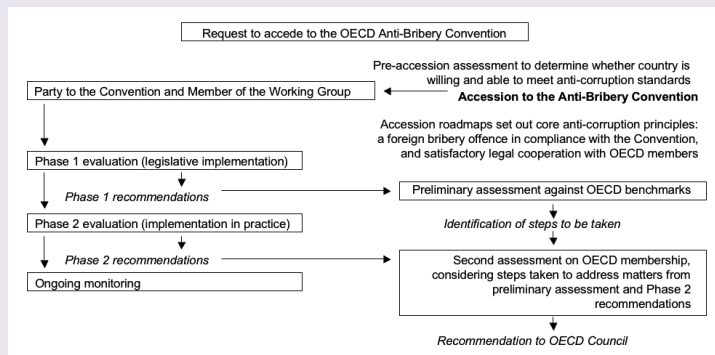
Request to accede to the OECD Anti-Bribery Convention

Pre-accession assessment to determine whether country is willing and able to meet anti-corruption standards

Party to the Convention and Member of the Working Group

**Accession to the Anti-Bribery Convention**

Accession roadmaps set out core anti-corruption principles: a foreign bribery offence in compliance with the Convention, and satisfactory legal cooperation with OECD members

Phase 1 evaluation (legislative implementation)

*Phase 1 recommendations*

Preliminary assessment against OECD benchmarks

Phase 2 evaluation (implementation in practice)

*Identification of steps to be taken*

*Phase 2 recommendations*

Second assessment on OECD membership, considering steps taken to address matters from preliminary assessment and Phase 2 recommendations

Ongoing monitoring

*Recommendation to OECD Council*